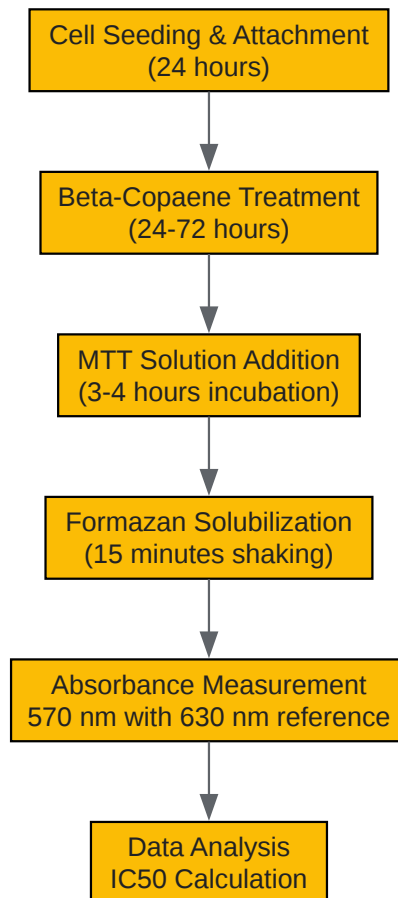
Cell Seeding & Attachment
(24 hours)

Beta-Copaene Treatment
(24-72 hours)

MTT Solution Addition
(3-4 hours incubation)

Formazan Solubilization
(15 minutes shaking)

Absorbance Measurement
570 nm with 630 nm reference

Data Analysis
IC50 Calculation